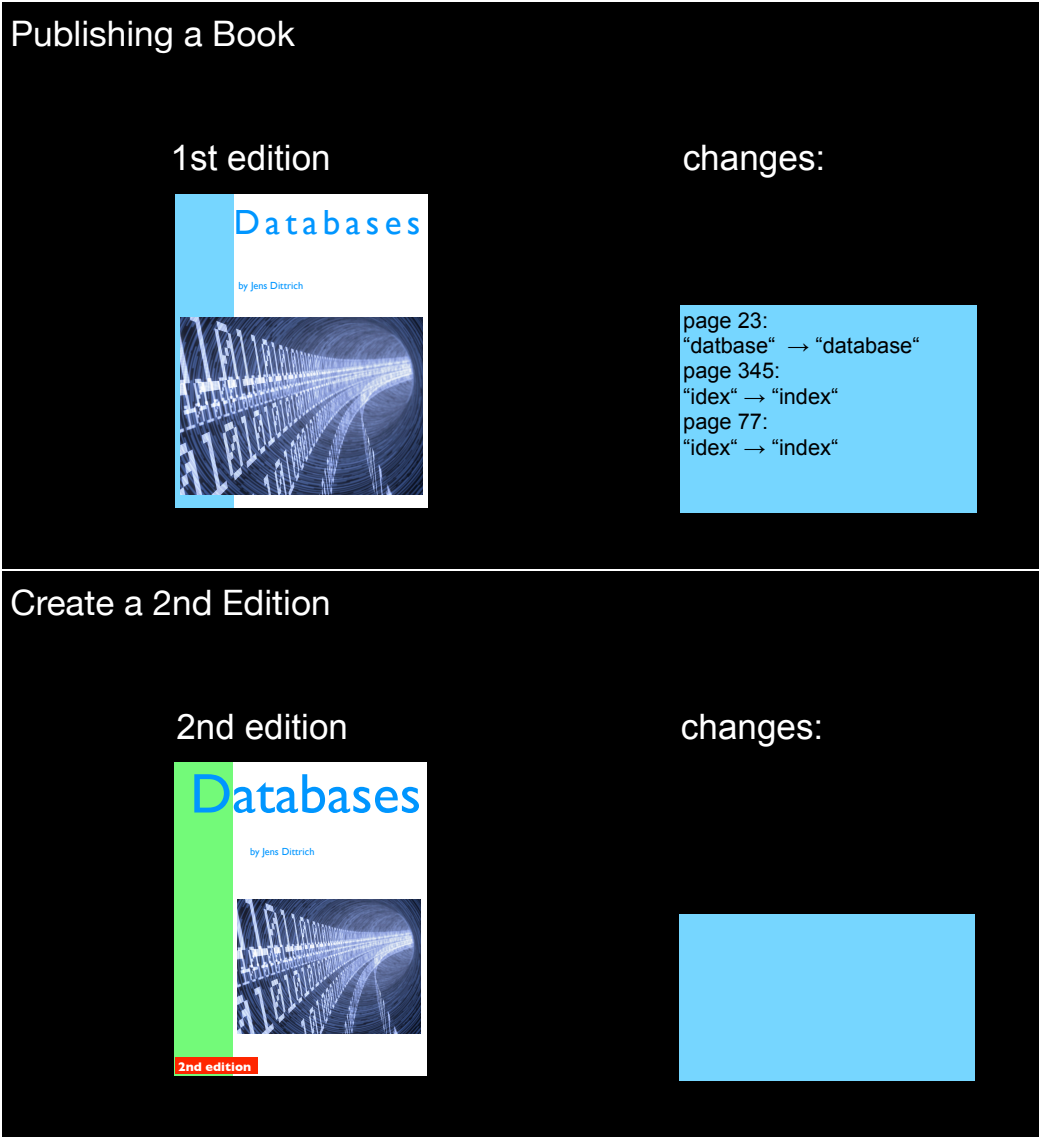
Publishing a Book

1st edition

Databases

by Jens Dittrich

changes:

page 23:
“datbase“ → “database“
page 345:
“idex“ → “index“
page 77:
“idex“ → “index“

Create a 2nd Edition

2nd edition

Databases

by Jens Dittrich

2nd edition

changes: